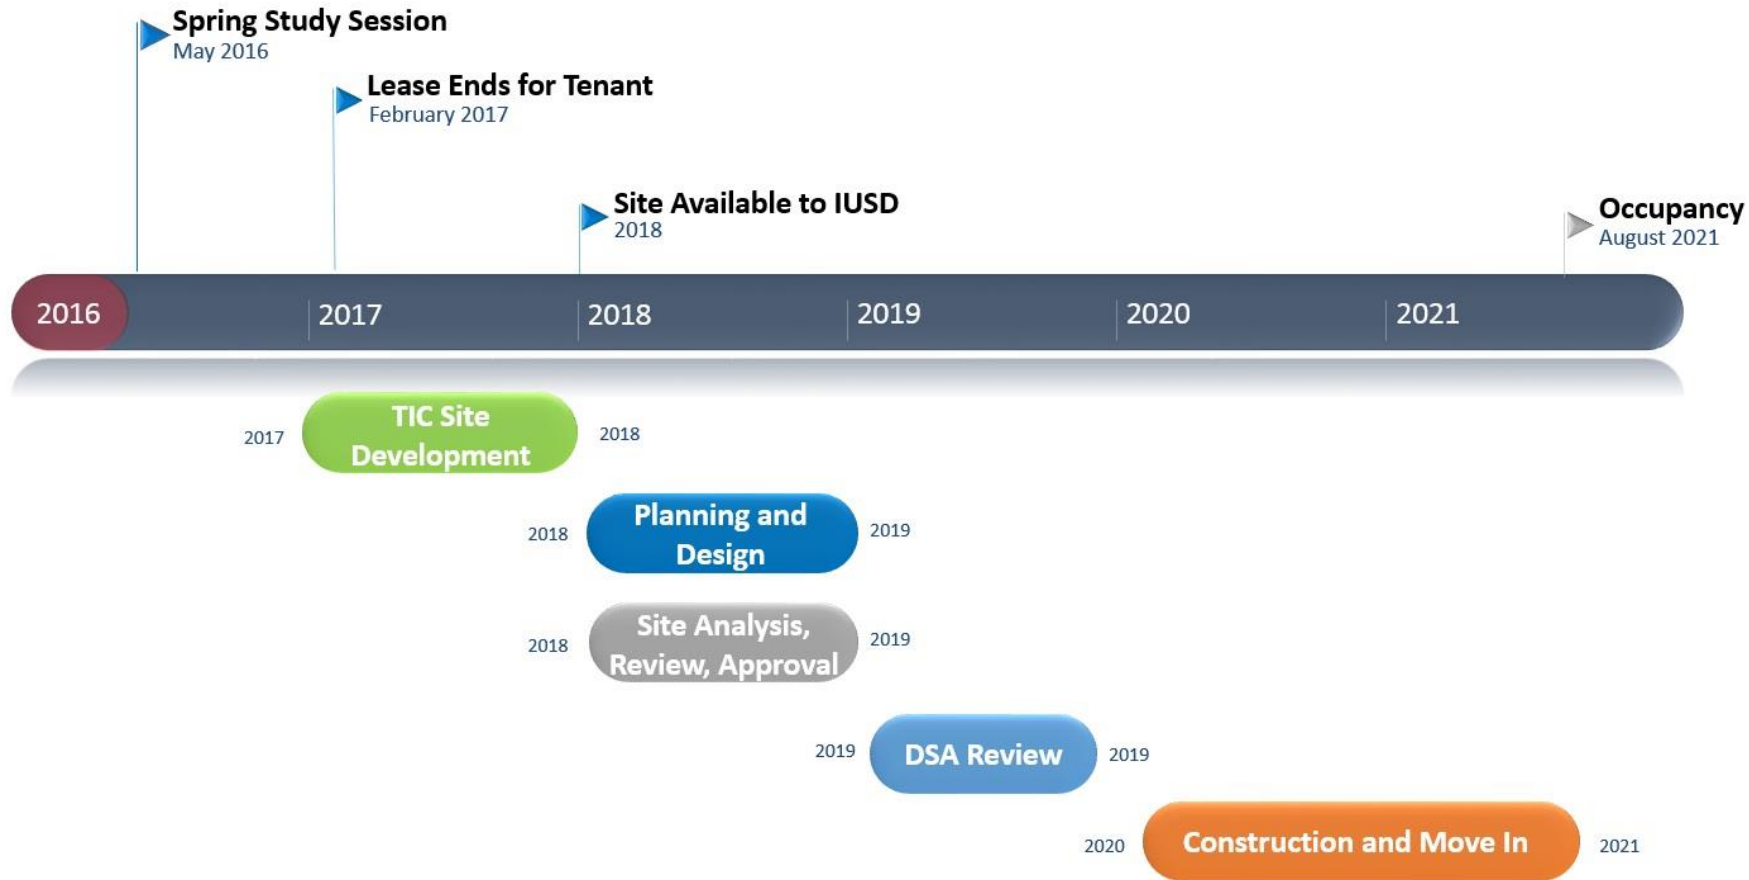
Spring Study Session
May 2016

Lease Ends for Tenant
February 2017

Site Available to IUSD
2018

Occupancy
August 2021

2016 2017 2018 2019 2020 2021

2017 TIC Site Development 2018

2018 Planning and Design 2019

2018 Site Analysis, Review, Approval 2019

2019 DSA Review 2019

2020 Construction and Move In 2021